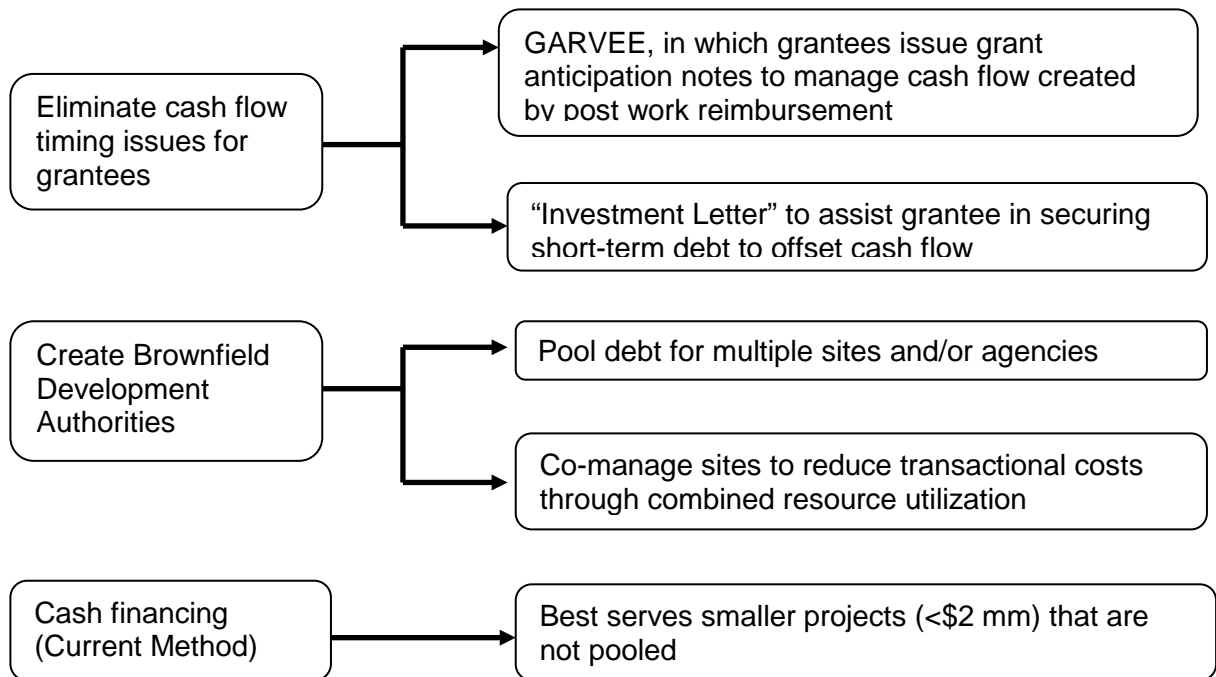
Eliminate cash flow timing issues for grantees

GARVEE, in which grantees issue grant anticipation notes to manage cash flow created by post work reimbursement

“Investment Letter” to assist grantee in securing short-term debt to offset cash flow

Create Brownfield Development Authorities

Pool debt for multiple sites and/or agencies

Co-manage sites to reduce transactional costs through combined resource utilization

Cash financing (Current Method)

Best serves smaller projects (<$2 mm) that are not pooled